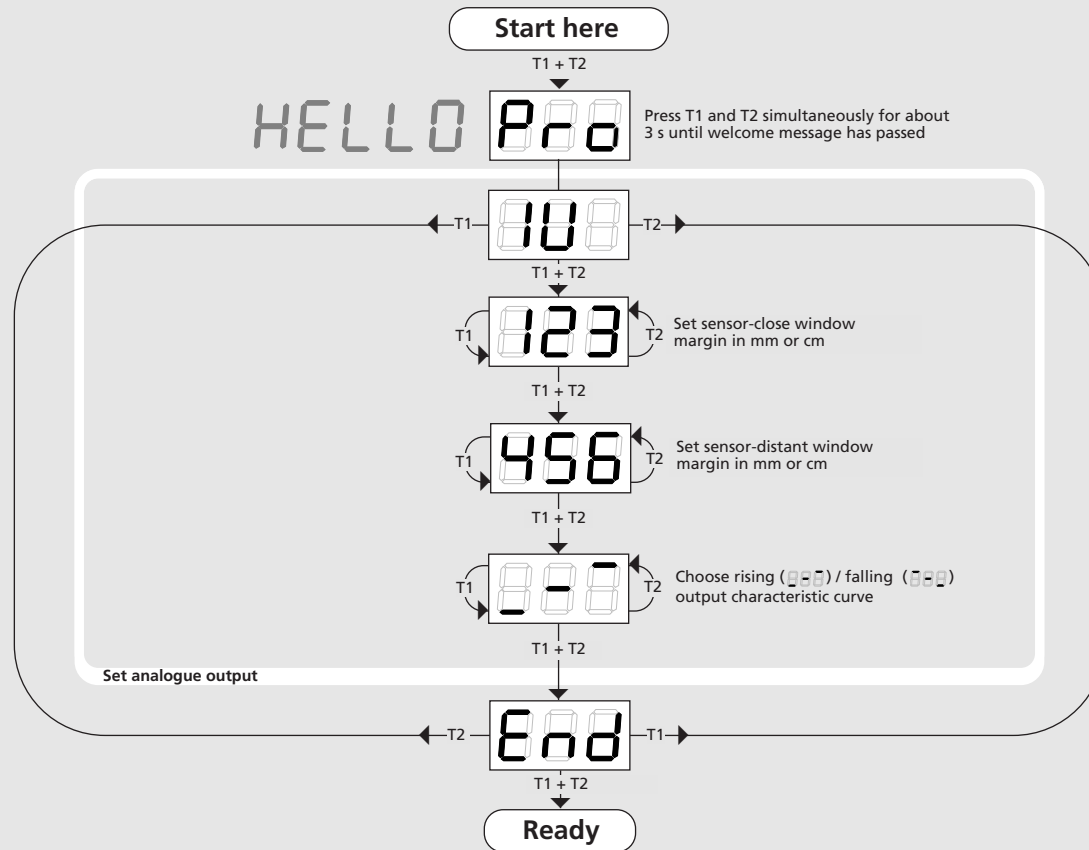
Start here

T1 + T2

HELLO Pro

Press T1 and T2 simultaneously for about 3 s until welcome message has passed

T1 IU T2

T1 + T2

T1 123 T2

Set sensor-close window margin in mm or cm

T1 + T2

T1 456 T2

Set sensor-distant window margin in mm or cm

T1 + T2

T1 _-‾ T2

Choose rising (_-‾) / falling (‾-_) output characteristic curve

T1 + T2

Set analogue output

T2 End T1

T1 + T2

Ready